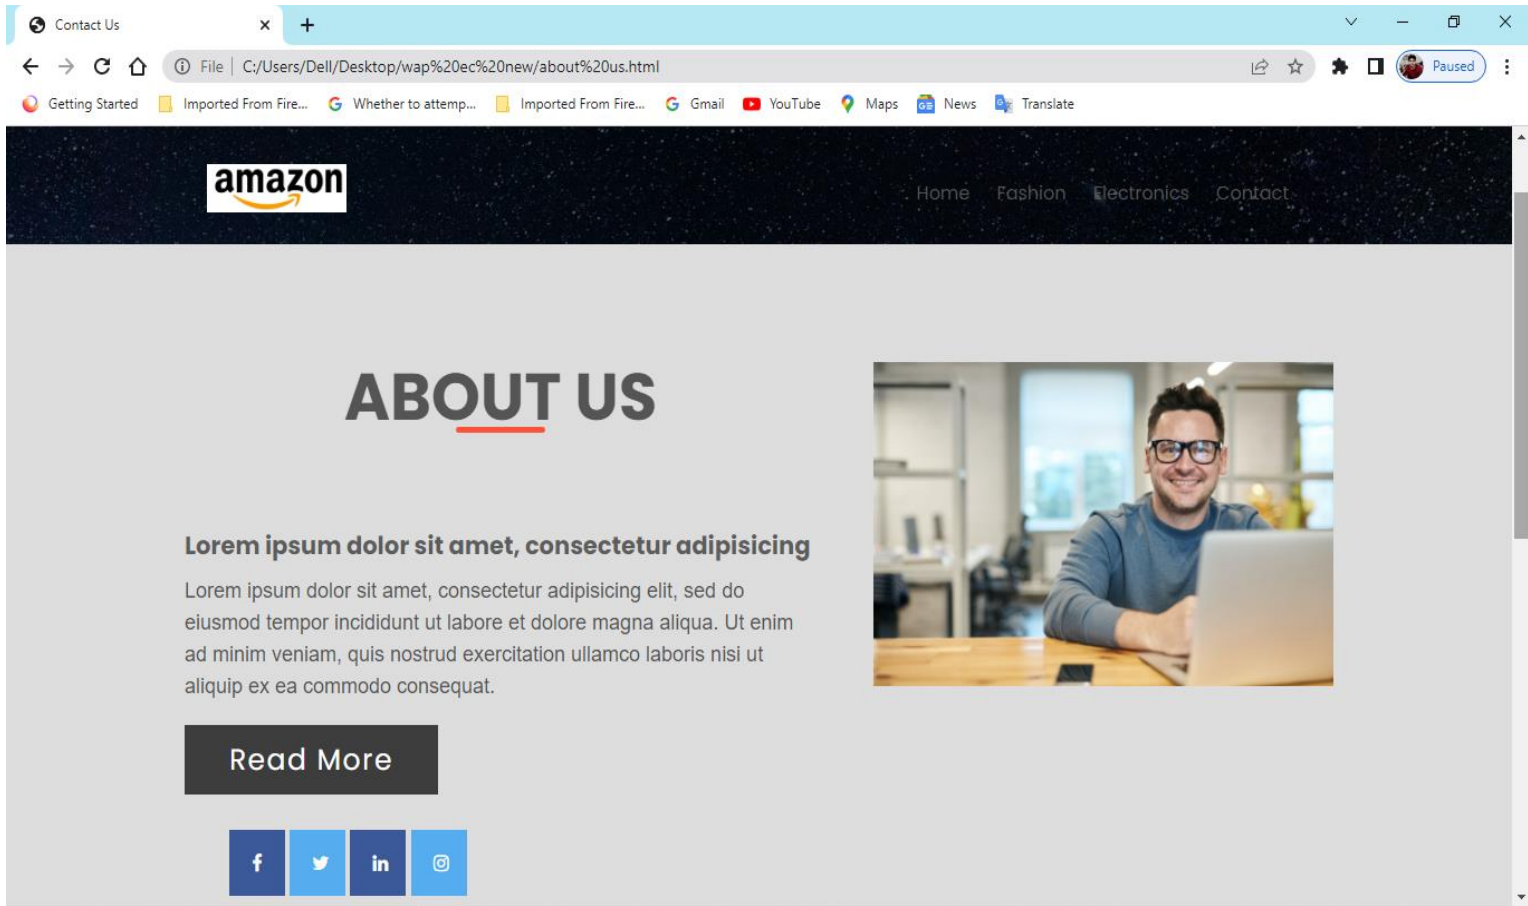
Contact Us

File | C:/Users/Dell/Desktop/wap%20ec%20new/about%20us.html

Paused

Getting Started
Imported From Fire...
Whether to attemp...
Imported From Fire...
Gmail
YouTube
Maps
News
Translate

amazon

Home Fashion Electronics Contact

ABOUT US

Lorem ipsum dolor sit amet, consectetur adipisicing

Lorem ipsum dolor sit amet, consectetur adipisicing elit, sed do eiusmod tempor incididunt ut labore et dolore magna aliqua. Ut enim ad minim veniam, quis nostrud exercitation ullamco laboris nisi ut aliquip ex ea commodo consequat.

Read More